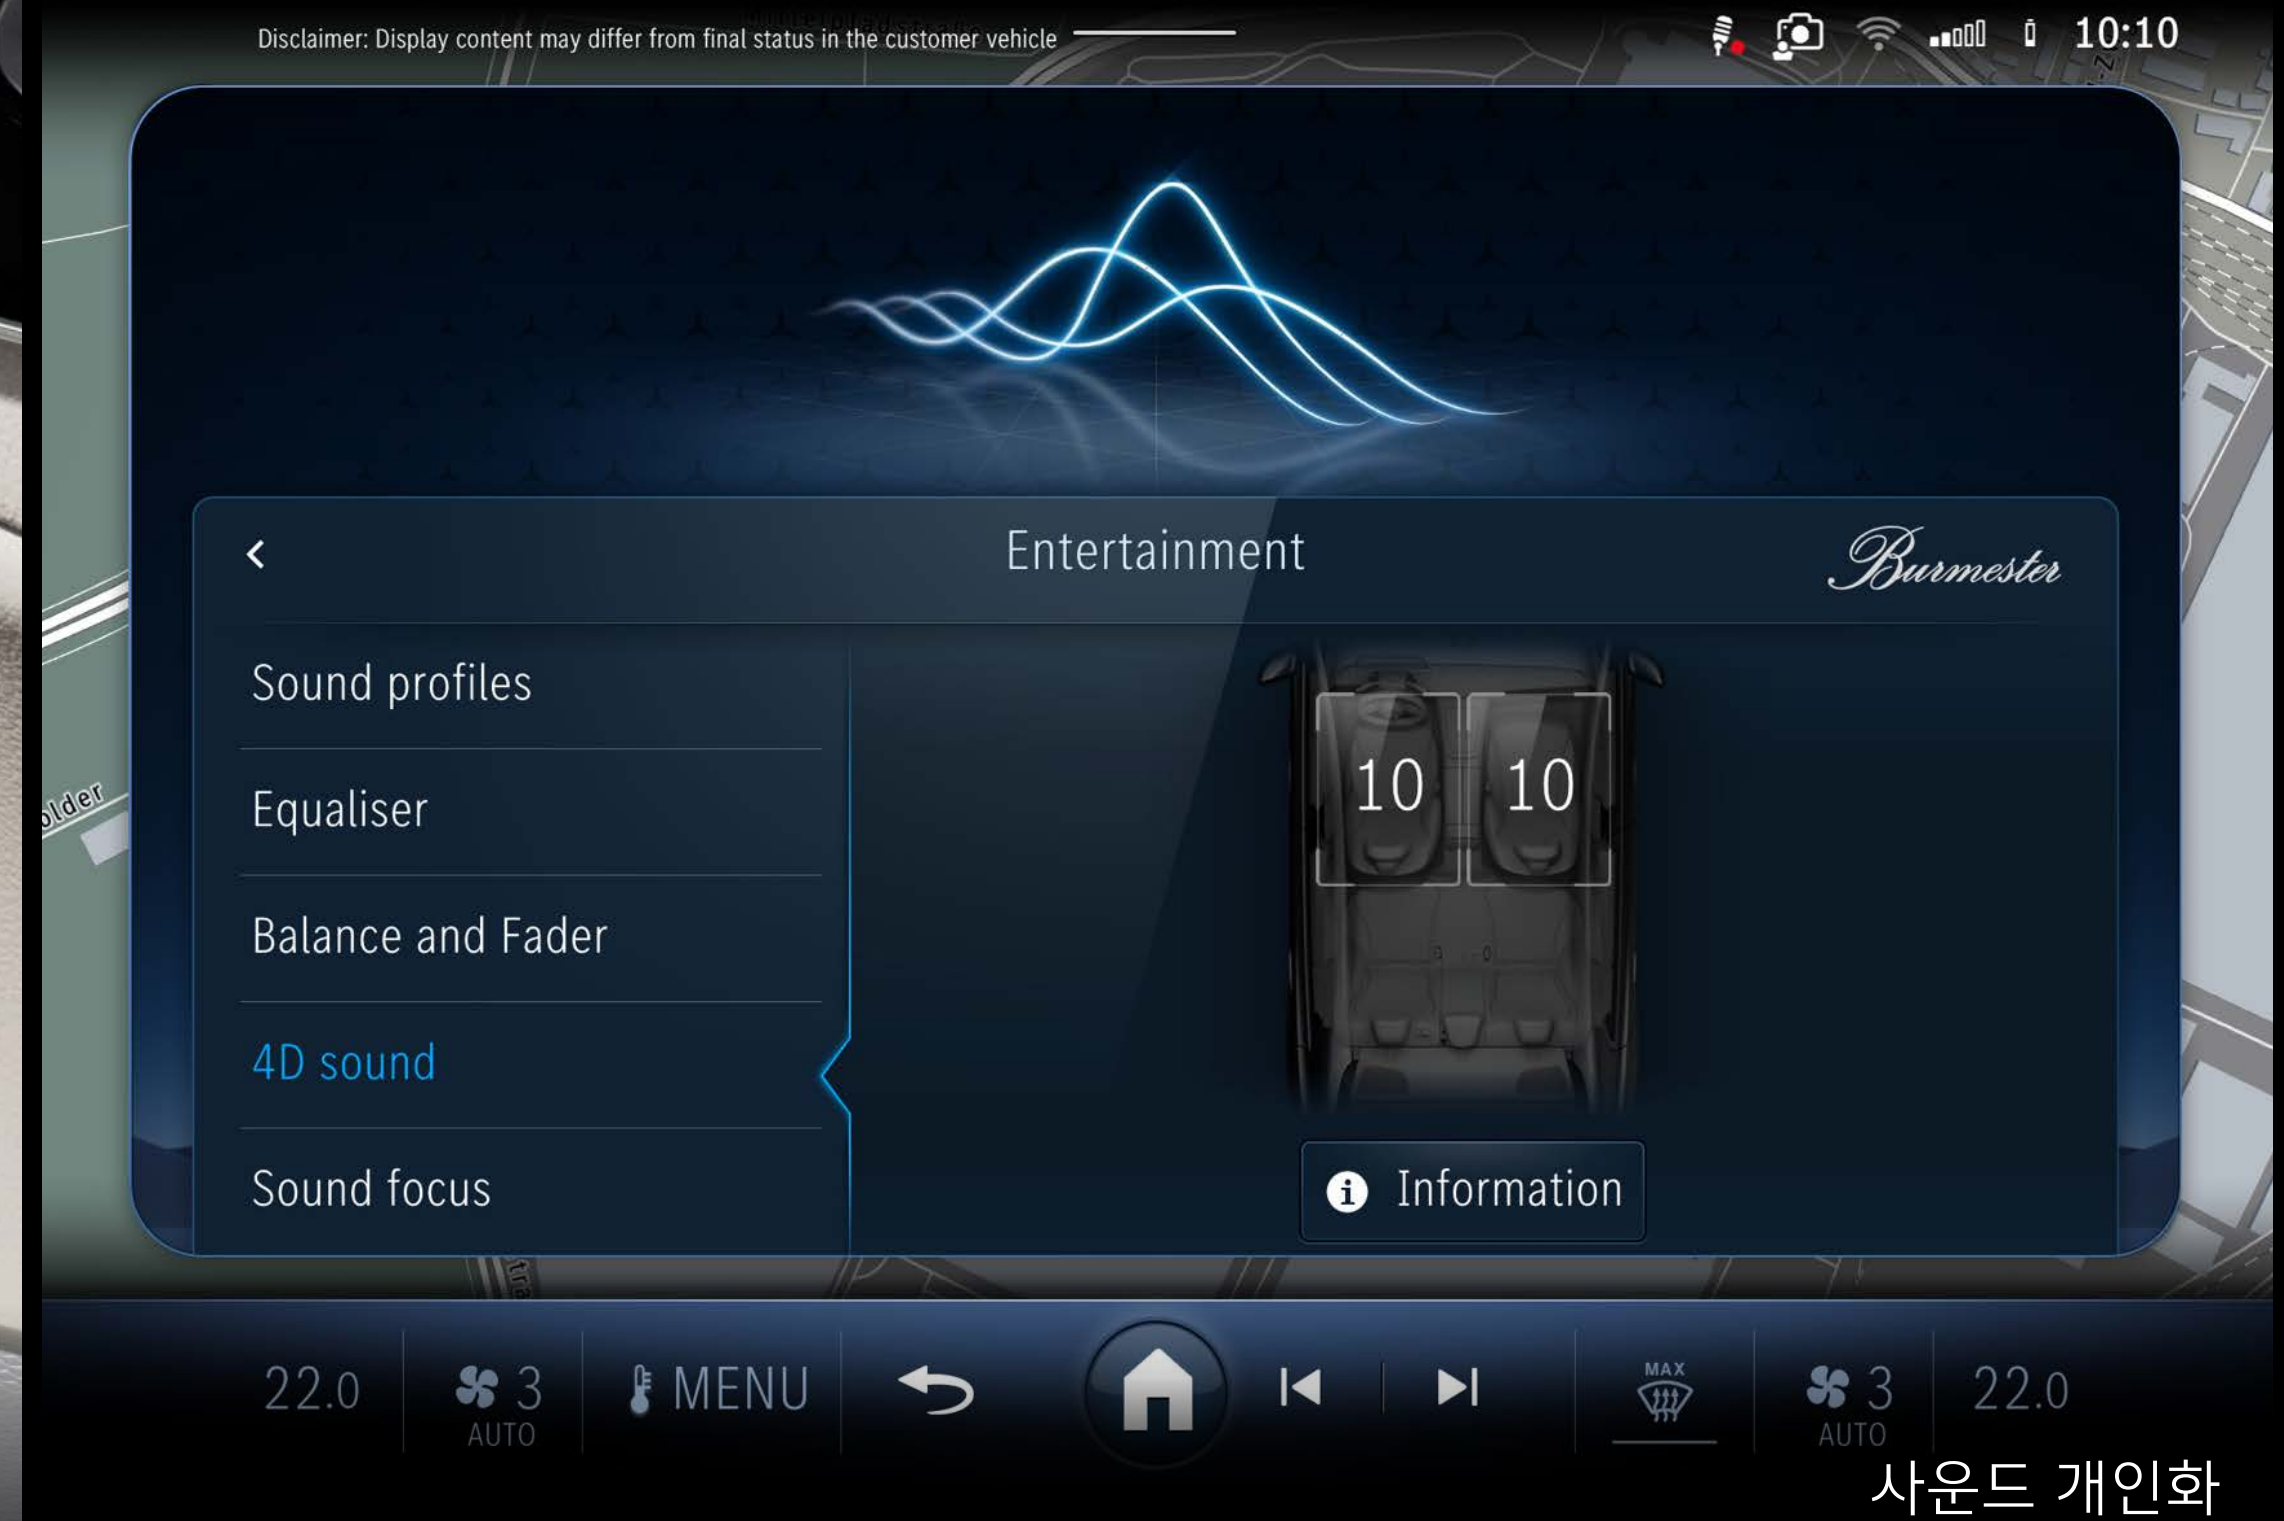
Disclaimer: Display content may differ from final status in the customer vehicle

10:10

Entertainment

Burmester

Sound profiles

Equaliser

Balance and Fader

4D sound

Sound focus

10

10

Information

older

22.0

3
AUTO

MENU

MAX

3
AUTO

22.0

사운드 개인화